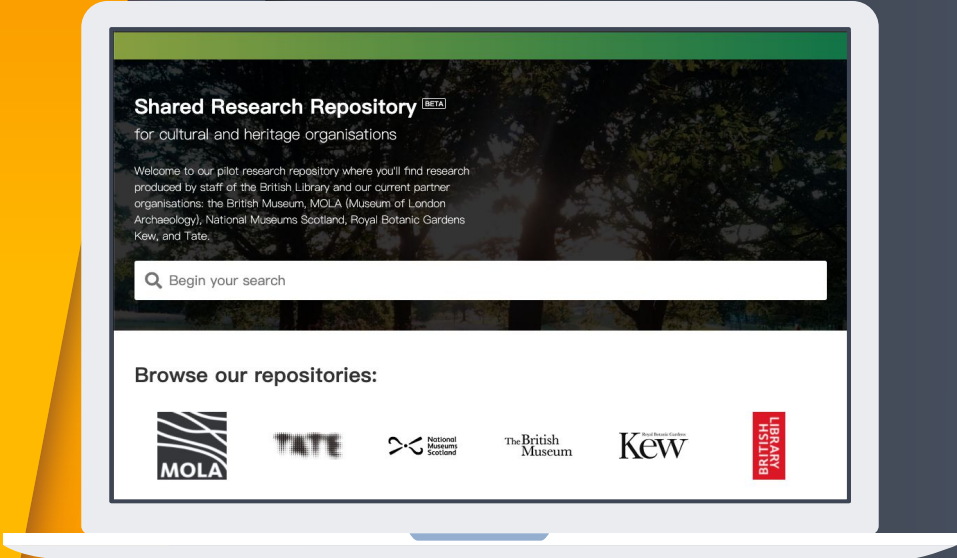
Shared Research Repository BETA

for cultural and heritage organisations

Welcome to our pilot research repository where you'll find research produced by staff of the British Library and our current partner organisations: the British Museum, MOLA (Museum of London Archaeology), National Museums Scotland, Royal Botanic Gardens Kew, and Tate.

Begin your search

Browse our repositories:

MOLA

TATE

National Museums Scotland

The British Museum

Royal Botanic Gardens Kew

BRITISH LIBRARY